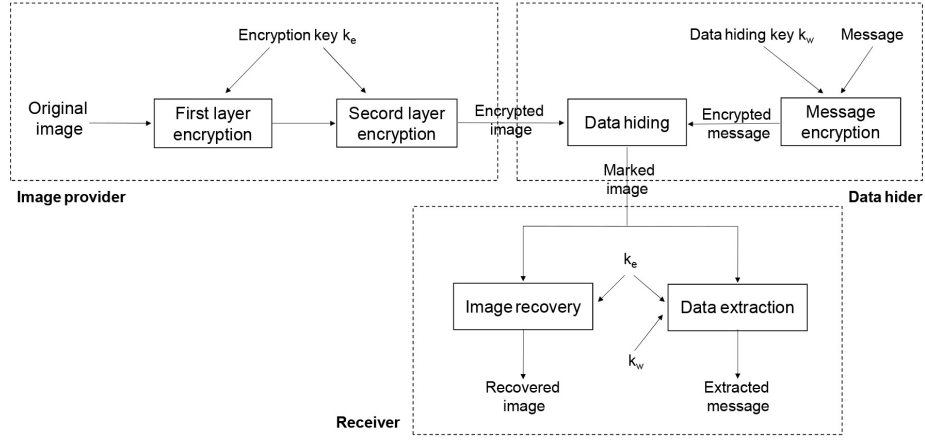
Encryption key $k_e$

Original image

First layer encryption

Secord layer encryption

Encrypted image

Image provider

Data hiding key $k_w$

Message

Data hiding

Encrypted message

Message encryption

Data hider

Marked image

$k_e$

Image recovery

Data extraction

$k_w$

Recovered image

Extracted message

Receiver